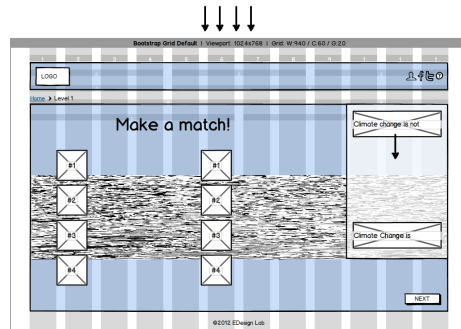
Bootstrap Grid Default | Viewport: 1024x768 | Grid: W:940 / C:60 / G:20

LOGO

Home > Level 1

Make a match!

Climate change is not

Climate Change is

#1

#2

#3

#4

#1

#2

#3

#4

NEXT

©2012 EDesign Lab